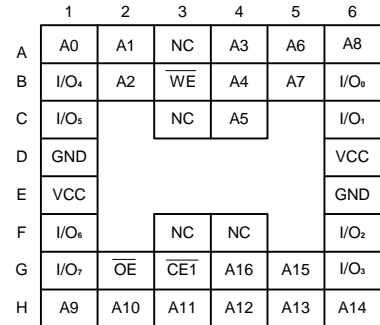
|   | 1 | 2 | 3 | 4 | 5 | 6 |
|---|---|---|---|---|---|---|
| A | A0 | A1 | NC | A3 | A6 | A8 |
| B | I/O₄ | A2 | $\overline{\text{WE}}$ | A4 | A7 | I/O₀ |
| C | I/O₅ |  | NC | A5 |  | I/O₁ |
| D | GND |  |  |  |  | VCC |
| E | VCC |  |  |  |  | GND |
| F | I/O₆ |  | NC | NC |  | I/O₂ |
| G | I/O₇ | $\overline{\text{OE}}$ | $\overline{\text{CE1}}$ | A16 | A15 | I/O₃ |
| H | A9 | A10 | A11 | A12 | A13 | A14 |